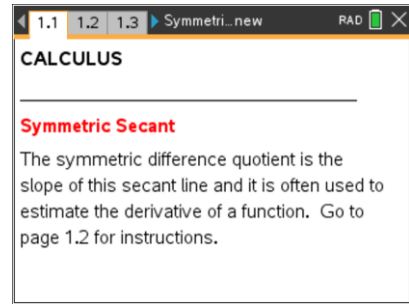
1.1 1.2 1.3 Symmetri...new RAD

CALCULUS

Symmetric Secant

The symmetric difference quotient is the slope of this secant line and it is often used to estimate the derivative of a function. Go to page 1.2 for instructions.